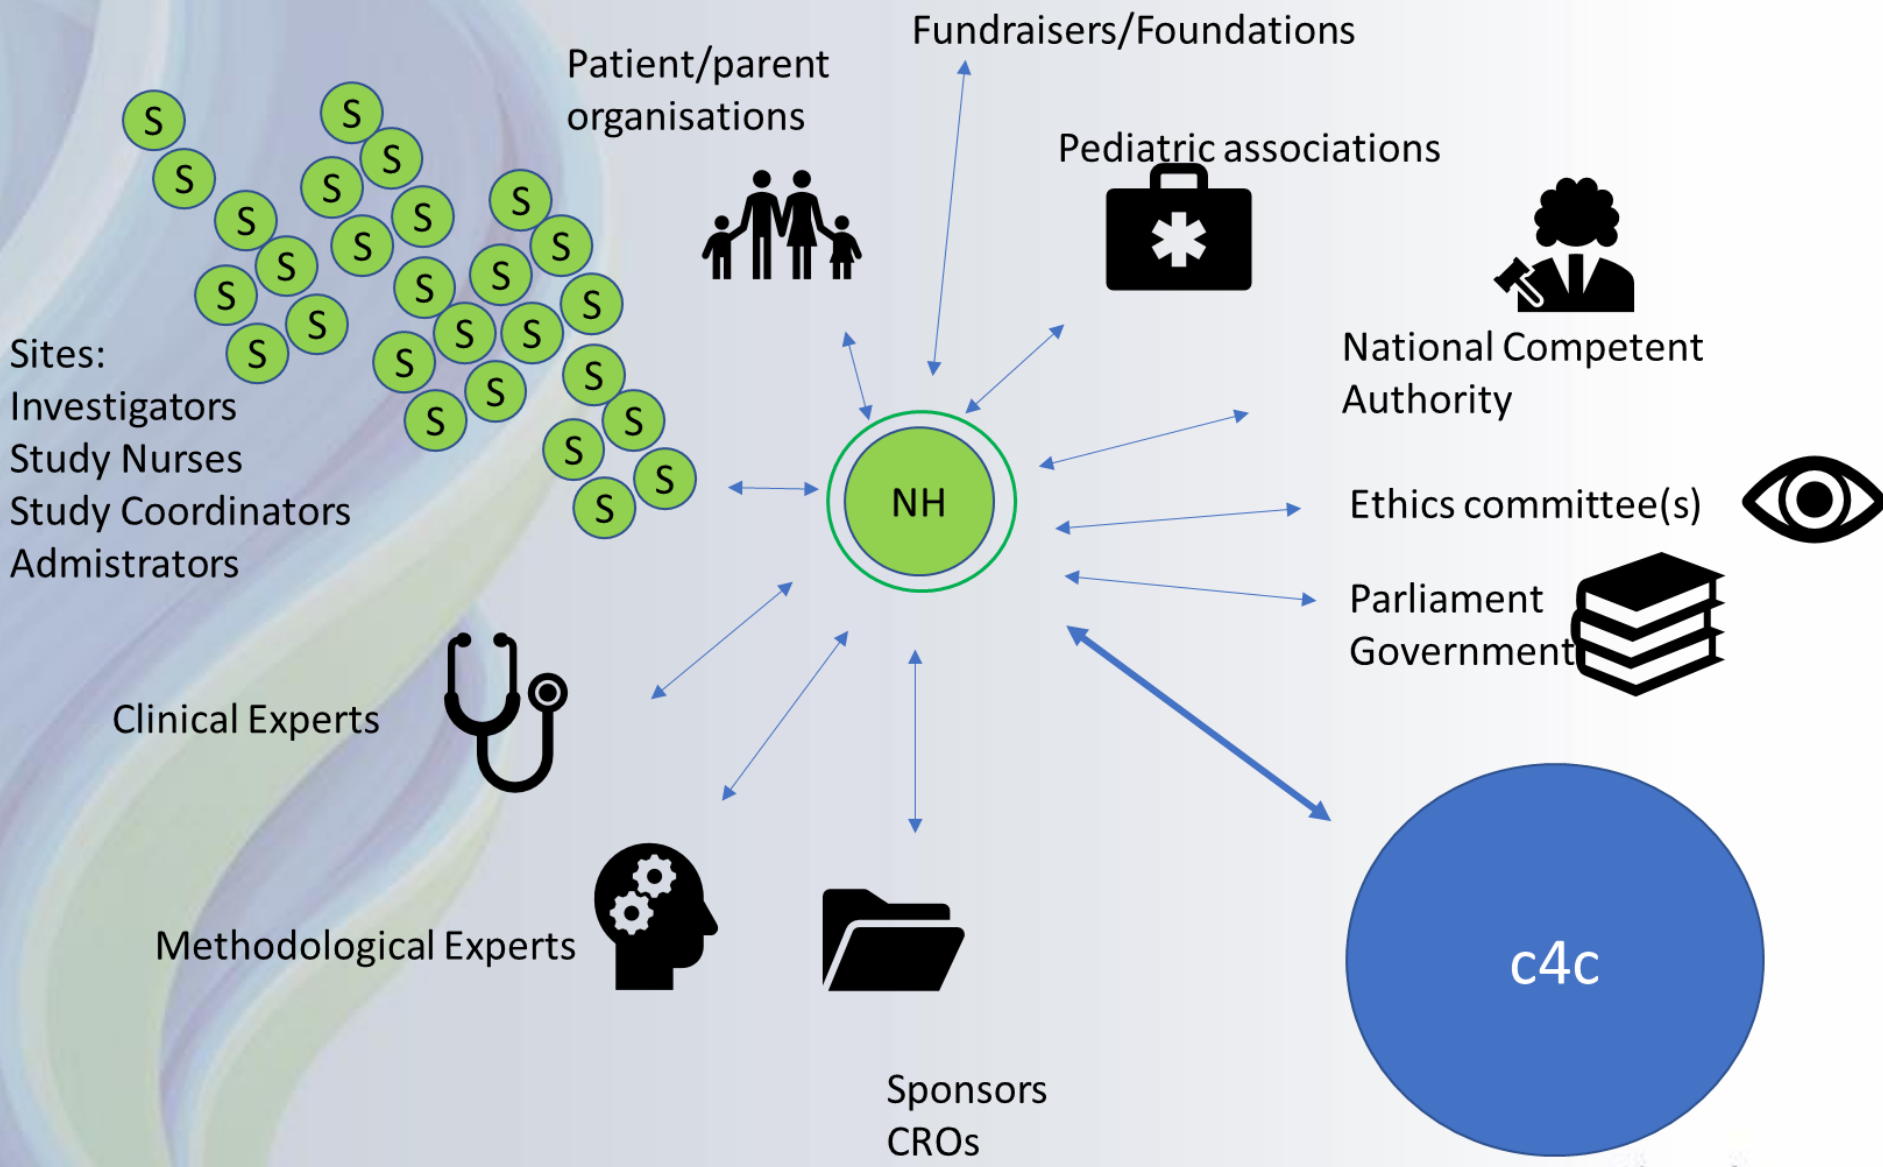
Fundraisers/Foundations

Patient/parent organisations

Pediatric associations

S S S S S S S S S S S S S S S S S S S S S S S S S S S S S

Sites:
Investigators
Study Nurses
Study Coordinators
Admistrators

National Competent Authority

NH

Ethics committee(s)

Parliament
Government

Clinical Experts

Methodological Experts

c4c

Sponsors
CROs